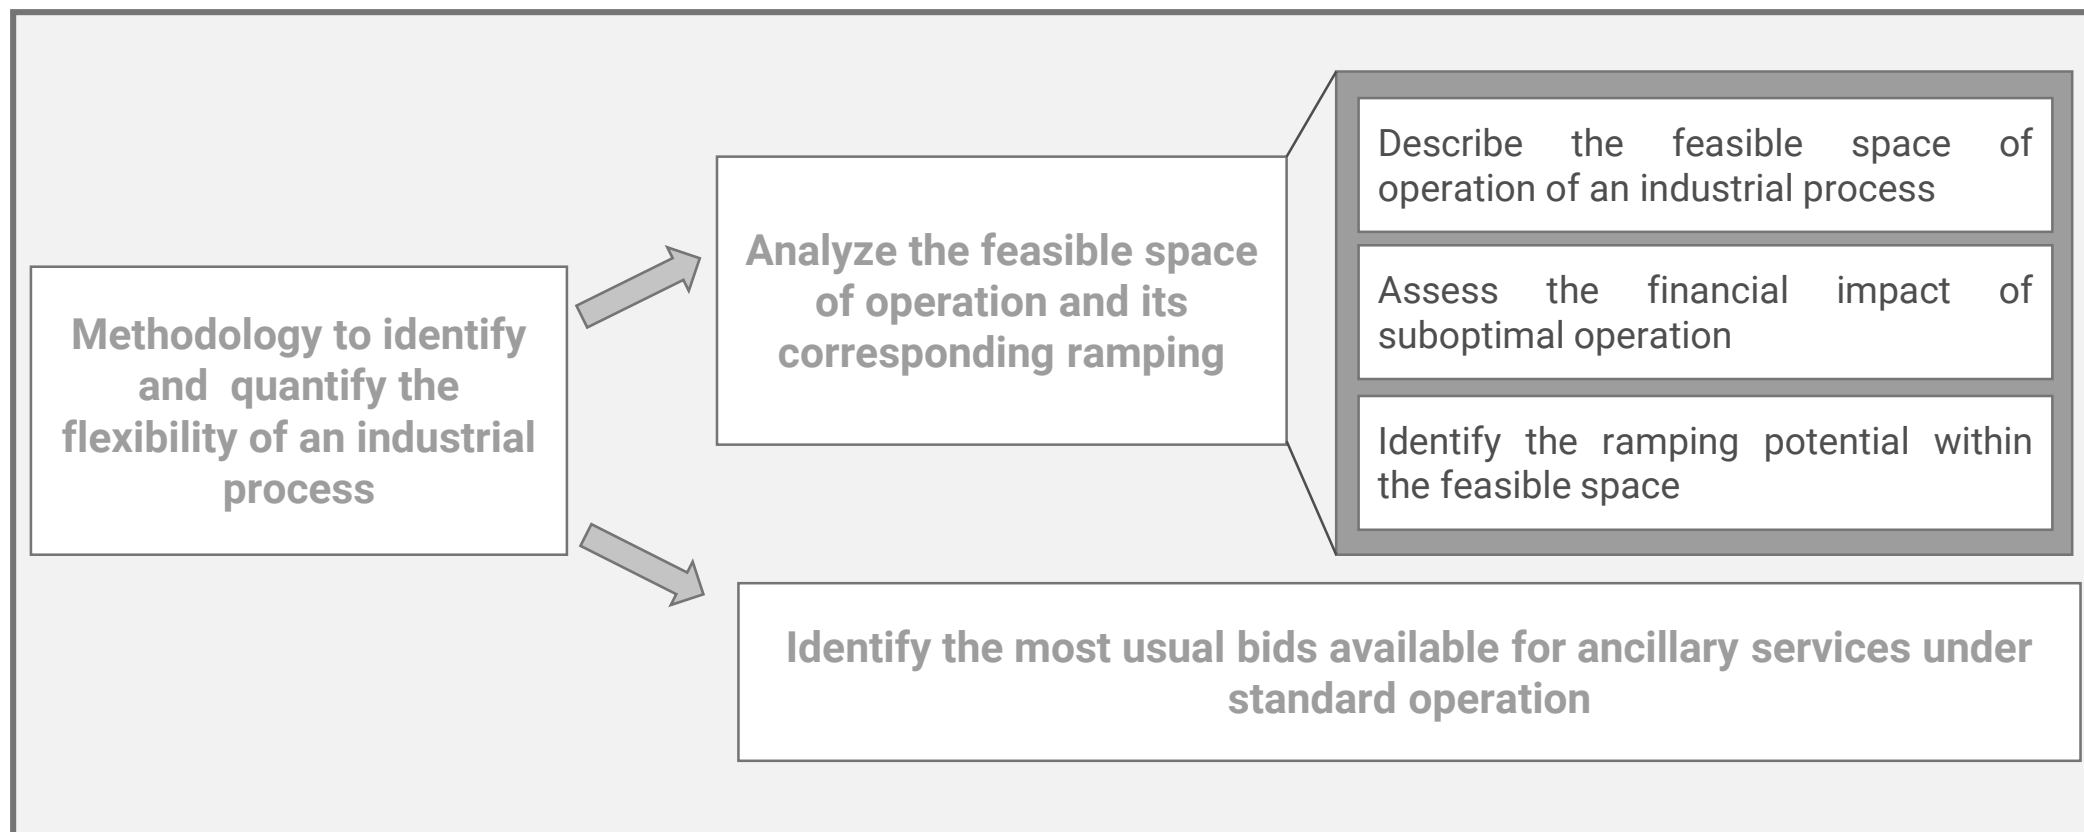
Methodology to identify and quantify the flexibility of an industrial process

Analyze the feasible space of operation and its corresponding ramping

Describe the feasible space of operation of an industrial process

Assess the financial impact of suboptimal operation

Identify the ramping potential within the feasible space

Identify the most usual bids available for ancillary services under standard operation